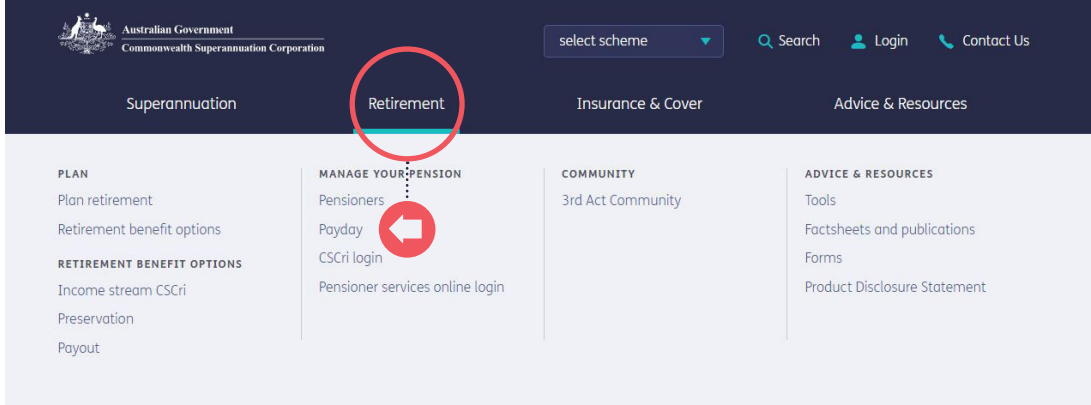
Australian Government
Commonwealth Superannuation Corporation

select scheme

Search

Login

Contact Us

Superannuation

Retirement

Insurance & Cover

Advice & Resources

PLAN

Plan retirement

Retirement benefit options

RETIREMENT BENEFIT OPTIONS

Income stream CSCri

Preservation

Payout

MANAGE YOUR PENSION

Pensioners

Payday

CSCri login

Pensioner services online login

COMMUNITY

3rd Act Community

ADVICE & RESOURCES

Tools

Factsheets and publications

Forms

Product Disclosure Statement